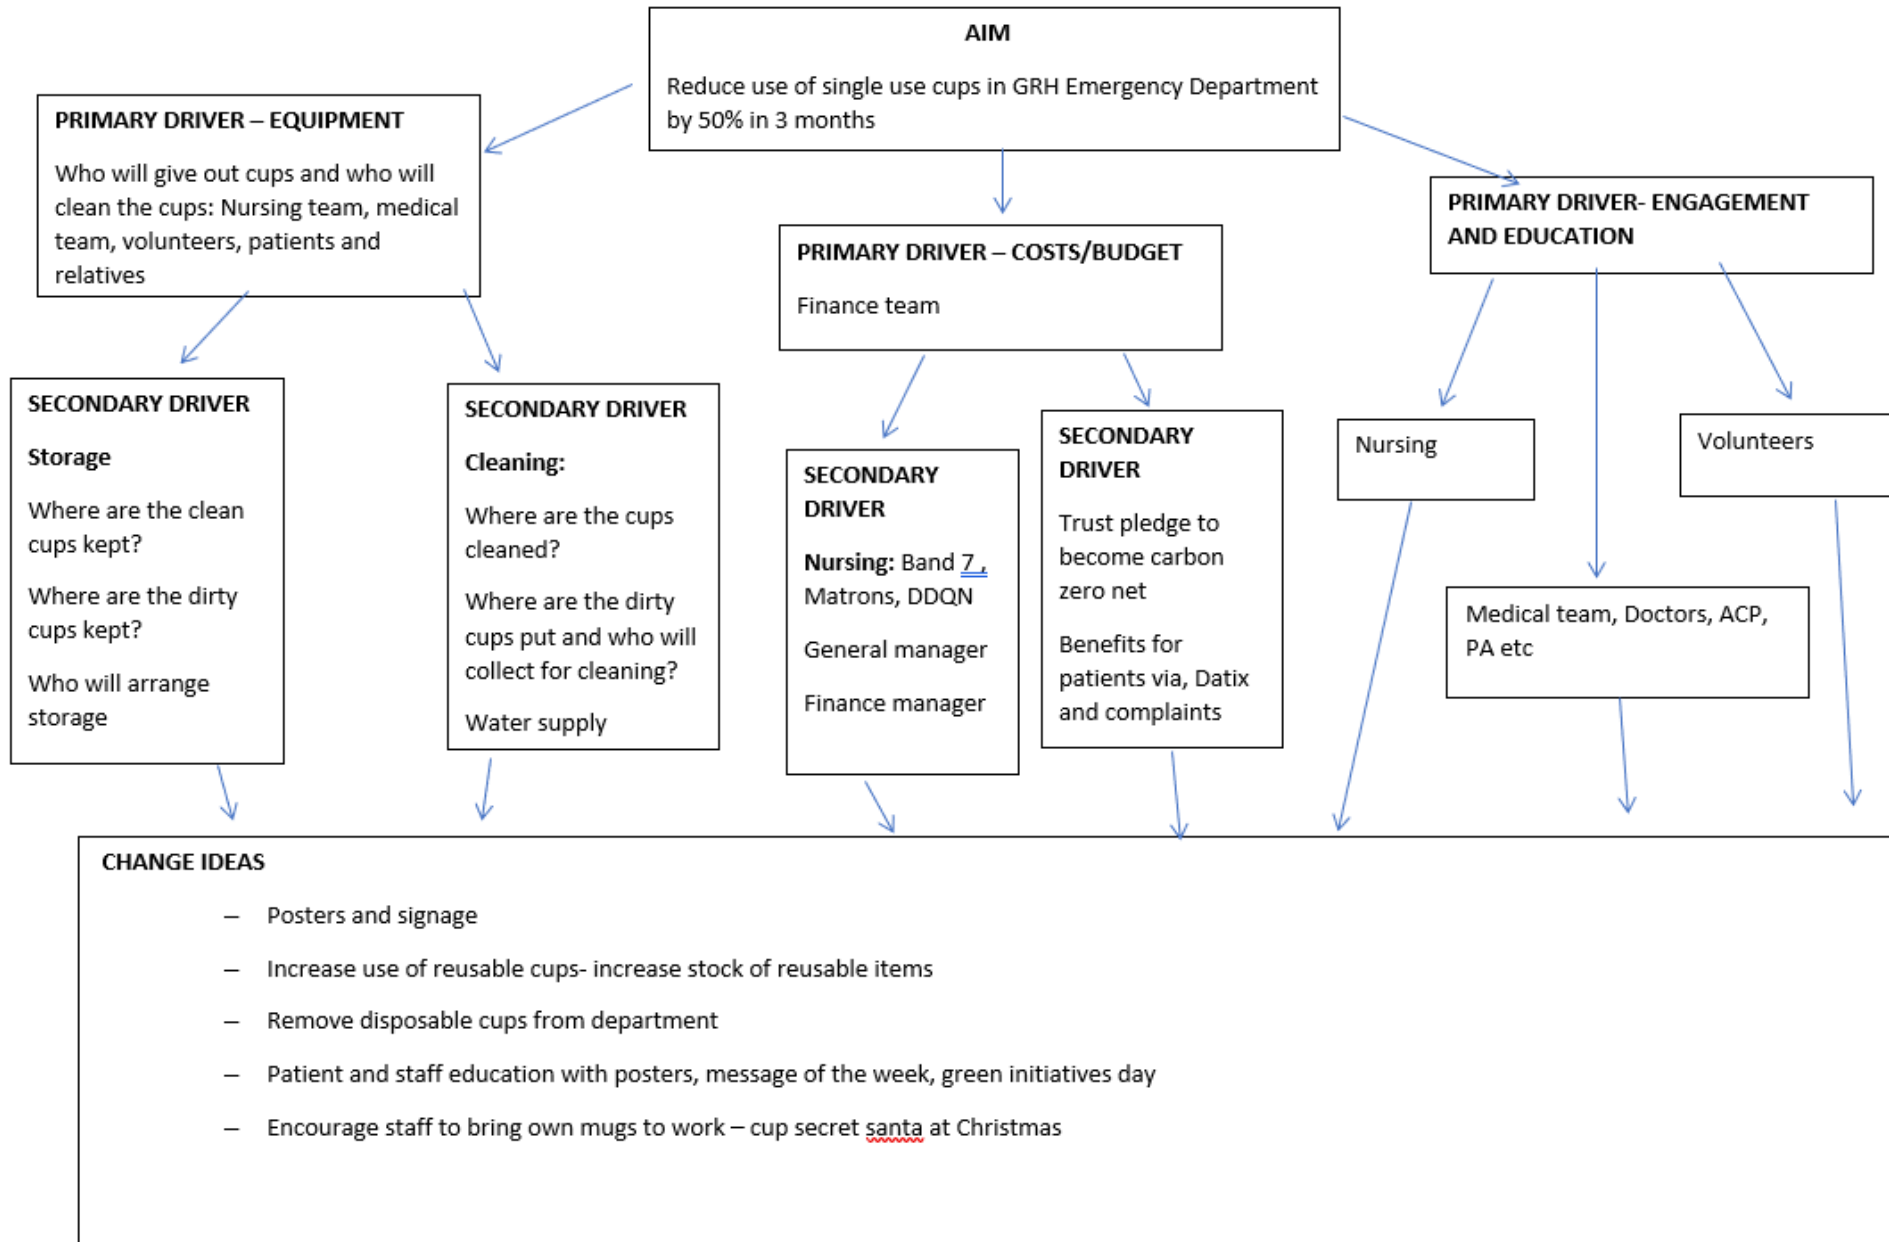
AIM

Reduce use of single use cups in GRH Emergency Department by 50% in 3 months

PRIMARY DRIVER – EQUIPMENT

Who will give out cups and who will clean the cups: Nursing team, medical team, volunteers, patients and relatives

PRIMARY DRIVER – COSTS/BUDGET

Finance team

PRIMARY DRIVER- ENGAGEMENT AND EDUCATION

SECONDARY DRIVER

Storage

Where are the clean cups kept?

Where are the dirty cups kept?

Who will arrange storage

SECONDARY DRIVER

Cleaning:

Where are the cups cleaned?

Where are the dirty cups put and who will collect for cleaning?

Water supply

SECONDARY DRIVER

Nursing: Band 7 , Matrons, DDQN

General manager

Finance manager

SECONDARY DRIVER

Trust pledge to become carbon zero net

Benefits for patients via, Datix and complaints

Nursing

Volunteers

Medical team, Doctors, ACP, PA etc

CHANGE IDEAS

– Posters and signage

– Increase use of reusable cups- increase stock of reusable items

– Remove disposable cups from department

– Patient and staff education with posters, message of the week, green initiatives day

– Encourage staff to bring own mugs to work – cup secret santa at Christmas